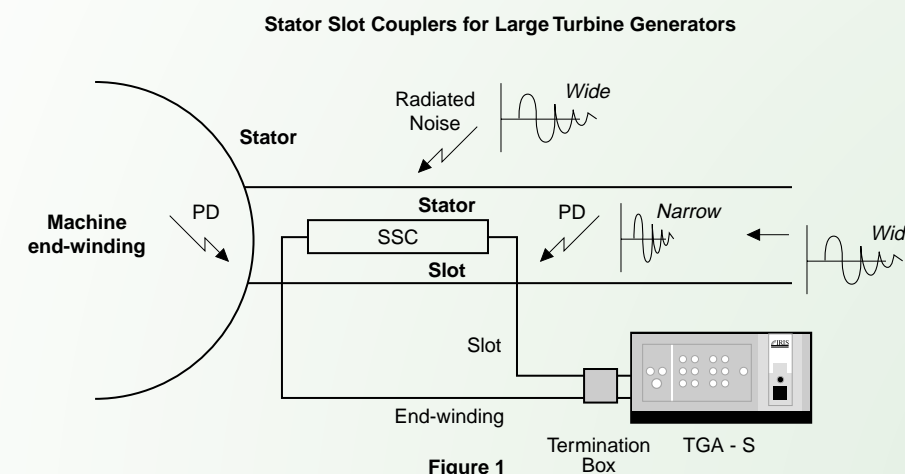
Stator Slot Couplers for Large Turbine Generators

Radiated Noise

Wide

Stator

Machine end-winding

PD

Stator

PD

Narrow

Wid

SSC

Slot

Slot

IRIS

End-winding

Termination Box

TGA - S

Figure 1